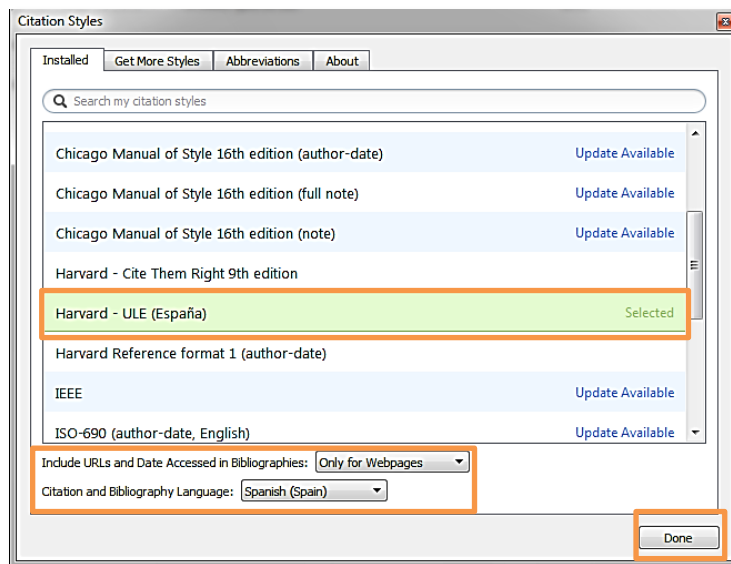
Citation Styles

Installed | Get More Styles | Abbreviations | About

Search my citation styles

Chicago Manual of Style 16th edition (author-date) Update Available

Chicago Manual of Style 16th edition (full note) Update Available

Chicago Manual of Style 16th edition (note) Update Available

Harvard - Cite Them Right 9th edition

Harvard - ULE (España) Selected

Harvard Reference format 1 (author-date)

IEEE Update Available

ISO-690 (author-date, English) Update Available

Include URLs and Date Accessed in Bibliographies: Only for Webpages

Citation and Bibliography Language: Spanish (Spain)

Done